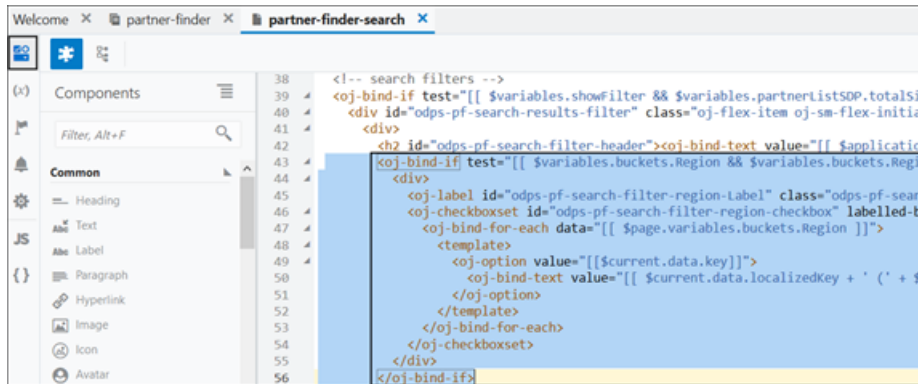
Welcome ✕ partner-finder ✕ partner-finder-search ✕

(x)

JS

{ }

Components

Filter, Alt+F

Common

Heading

Text

Label

Paragraph

Hyperlink

Image

Icon

Avatar

38 <!-- search filters -->
39 <oj-bind-if test="[[ $variables.showFilter && $variables.partnerListSDP.totalSi
40 <div id="odps-pf-search-results-filter" class="oj-flex-item oj-sm-flex-initia
41 <div>
42 <h2 id="odps-pf-search-filter-header"><oj-bind-text value="[[ $applicatio
43 <oj-bind-if test="[[ $variables.buckets.Region && $variables.buckets.Regi
44 <div>
45 <oj-label id="odps-pf-search-filter-region-Label" class="odps-pf-sear
46 <oj-checkboxset id="odps-pf-search-filter-region-checkbox" labelled-b
47 <oj-bind-for-each data="[[ $page.variables.buckets.Region ]]">
48 <template>
49 <oj-option value="[[$current.data.key]]">
50 <oj-bind-text value="[[ $current.data.localizedKey + ' (' + $
51 </oj-option>
52 </template>
53 </oj-bind-for-each>
54 </oj-checkboxset>
55 </div>
56 </oj-bind-if>